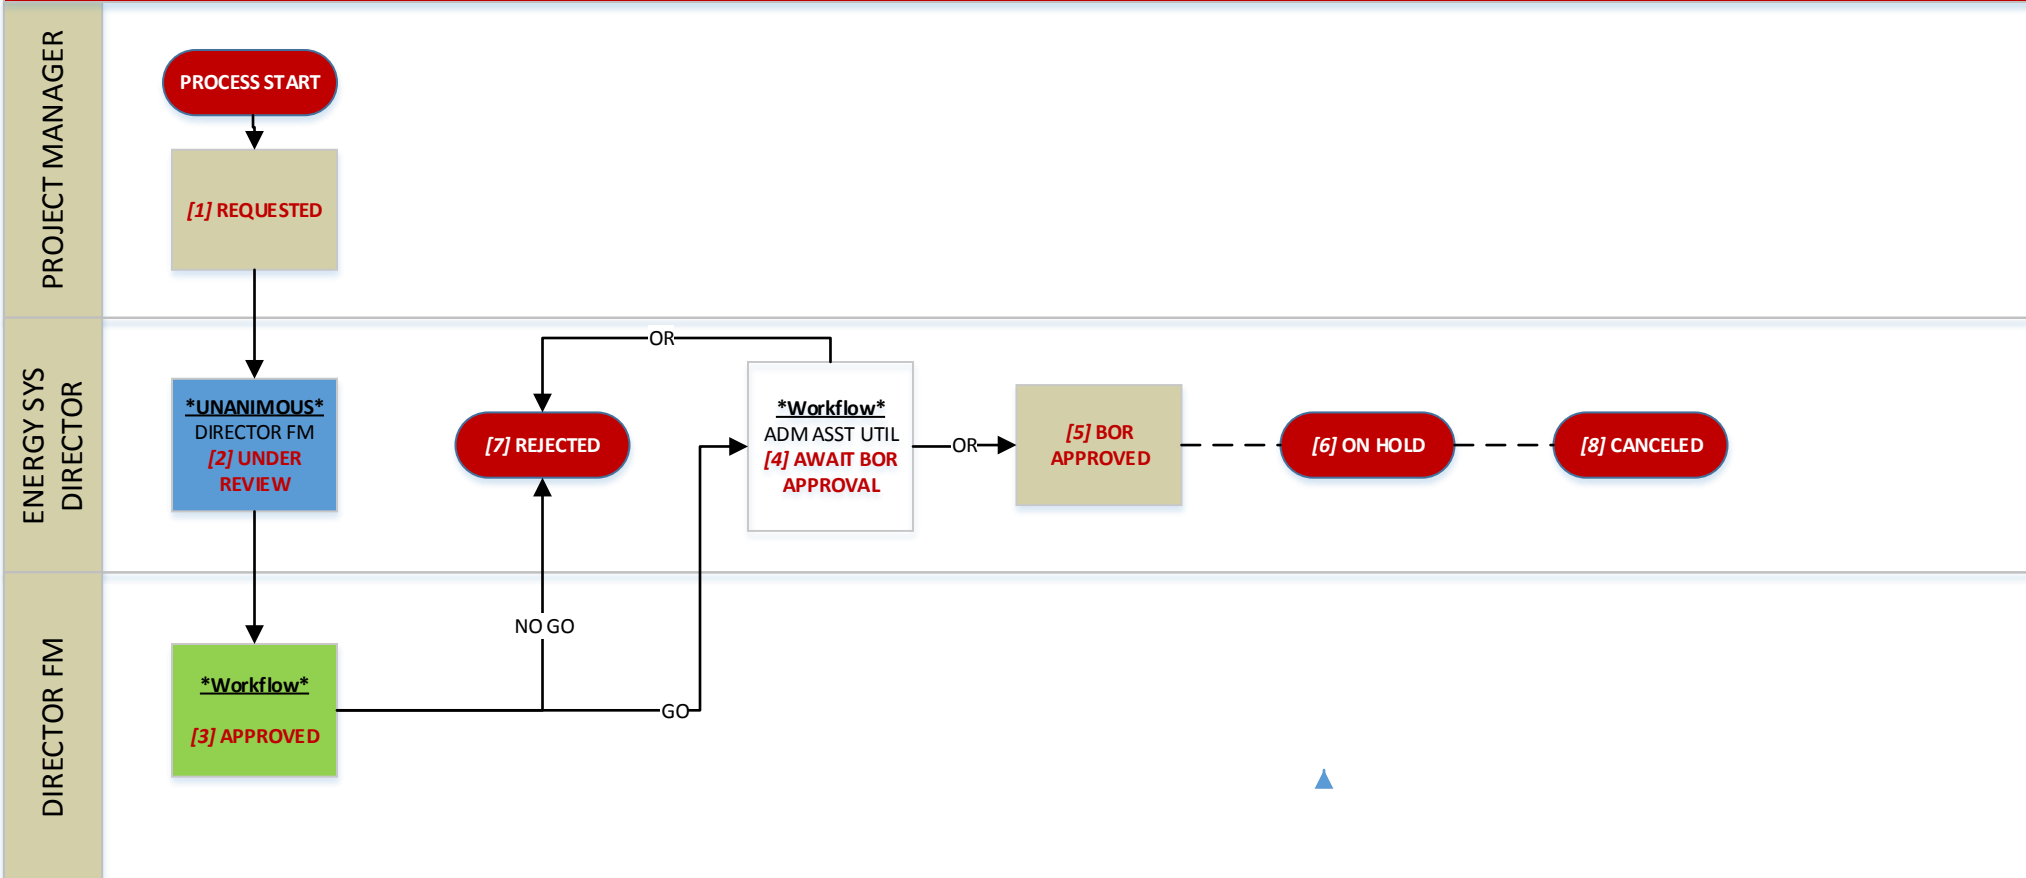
PROJECT MANAGER

PROCESS START

[1] REQUESTED

ENERGY SYS DIRECTOR

*UNANIMOUS*
DIRECTOR FM
[2] UNDER REVIEW

OR

[7] REJECTED

*Workflow*
ADM ASST UTIL
[4] AWAIT BOR APPROVAL

OR

[5] BOR APPROVED

[6] ON HOLD

[8] CANCELED

DIRECTOR FM

*Workflow*

[3] APPROVED

NO GO

GO